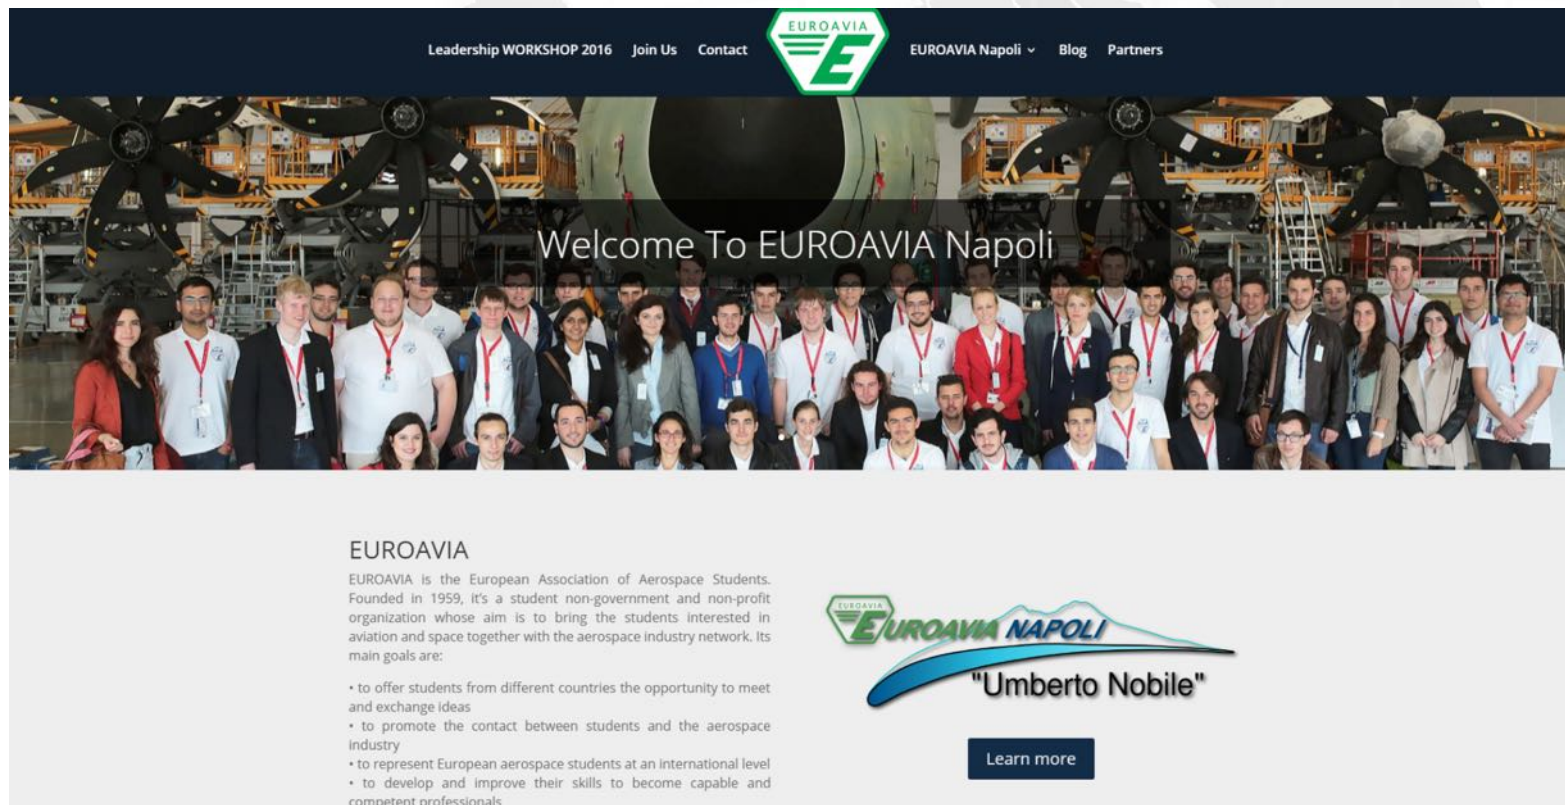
Leadership WORKSHOP 2016 Join Us Contact EUROAVIA E EUROAVIA Napoli Blog Partners

Welcome To EUROAVIA Napoli

EUROAVIA

EUROAVIA is the European Association of Aerospace Students. Founded in 1959, it's a student non-government and non-profit organization whose aim is to bring the students interested in aviation and space together with the aerospace industry network. Its main goals are:

• to offer students from different countries the opportunity to meet and exchange ideas
• to promote the contact between students and the aerospace industry
• to represent European aerospace students at an international level
• to develop and improve their skills to become capable and competent professionals

EUROAVIA EUROAVIA NAPOLI "Umberto Nobile"

Learn more